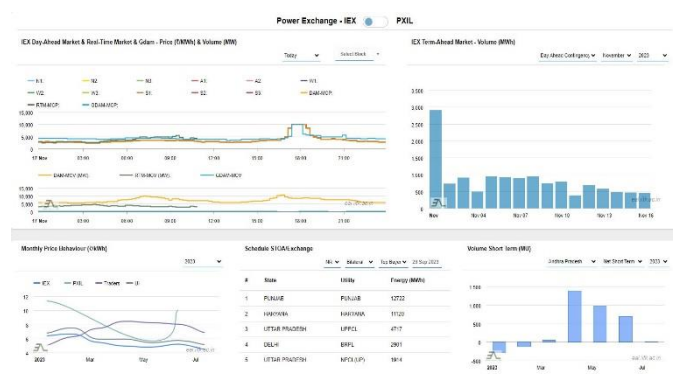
Power Exchange - IEX PXIL

IEX Day-Ahead Market & Real-Time Market & Gdam - Price (₹/MWh) & Volume (MW)

Today Select Block

N1 N2 N3 A1 A2 W1 W2 W3 S1 S2 S3 DAM-MCP RTM-MCP GDAM-MCP

10,000 5,000 0

17 Nov 03:00 06:00 09:00 12:00 15:00 18:00 21:00

DAM-MCV (MW) RTM-MCV (MW) GDAM-MCV

10,000 5,000 0

IEX Term-Ahead Market - Volume (MWh)

Day Ahead Contingency November 2023

3,000 2,500 2,000 1,500 1,000 500 0

Nov Nov 04 Nov 07 Nov 10 Nov 13 Nov 16

Monthly Price Behaviour (₹/kWh)

2023

IEX PXIL Traders UI

12 10 8 6 4

2023 Mar May Jul

Schedule STOA/Exchange

Nil Bilateral Top Buyer 29 Sep 2023

| # | State | Utility | Energy (MWh) |
|---|---|---|---|
| 1 | PUNJAB | PUNJAB | 12732 |
| 2 | HARYANA | HARYANA | 11120 |
| 3 | UTTAR PRADESH | UPPCL | 4717 |
| 4 | DELHI | BRPL | 2901 |
| 5 | UTTAR PRADESH | NPCL(UP) | 1914 |

Volume Short Term (MU)

Andhra Pradesh Net Short Term 2023

1,000 500 0 -500

2023 Mar May Jul